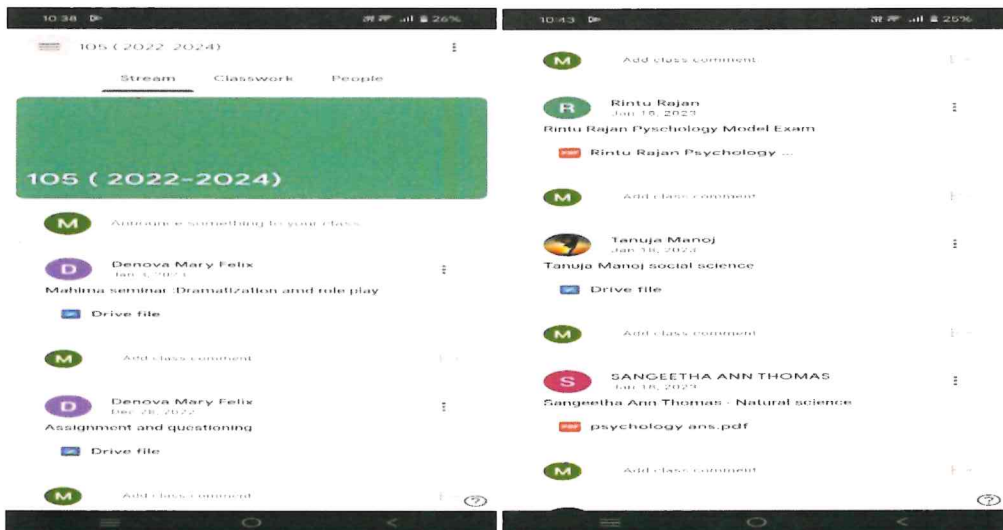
10:38

26%

105 ( 2022-2024)

Stream Classwork People

105 ( 2022-2024)

M Announce something to your class

D Denova Mary Felix
Jan 3, 2023

Mahima seminar :Dramatization amd role play

Drive file

M Add class comment

D Denova Mary Felix
Dec 28, 2022

Assignment and questioning

Drive file

M Add class comment

10:43

25%

M Add class comment

R Rintu Rajan
Jan 18, 2023

Rintu Rajan Pyschology Model Exam

Rintu Rajan Psychology ...

M Add class comment

Tanuja Manoj
Jan 18, 2023

Tanuja Manoj social science

Drive file

M Add class comment

S SANGEETHA ANN THOMAS
Jan 18, 2023

Sangeetha Ann Thomas - Natural science

psychology ans.pdf

M Add class comment